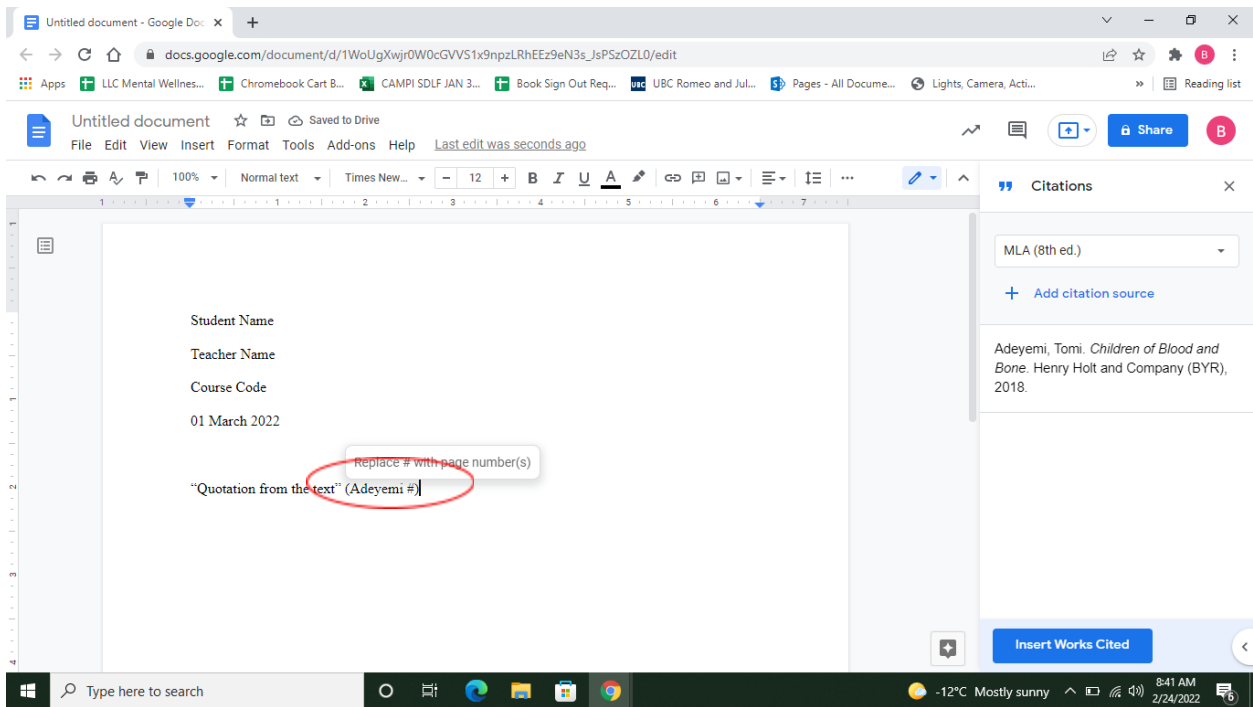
Untitled document - Google Doc ×

docs.google.com/document/d/1WoUgXwjr0W0cGVVS1x9npzLRhEEz9eN3s_JsPSzOZL0/edit

Apps | LLC Mental Wellnes... | Chromebook Cart B... | CAMPI SDLF JAN 3... | Book Sign Out Req... | UBC Romeo and Jul... | Pages - All Docume... | Lights, Camera, Acti... | » | Reading list

Untitled document | Saved to Drive

File Edit View Insert Format Tools Add-ons Help Last edit was seconds ago

Share

100% | Normal text | Times New... | 12

Citations

MLA (8th ed.)

+ Add citation source

Adeyemi, Tomi. *Children of Blood and Bone*. Henry Holt and Company (BYR), 2018.

Insert Works Cited

Student Name

Teacher Name

Course Code

01 March 2022

Replace # with page number(s)

"Quotation from the text" (Adeyemi #)

Type here to search

-12°C Mostly sunny

8:41 AM
2/24/2022